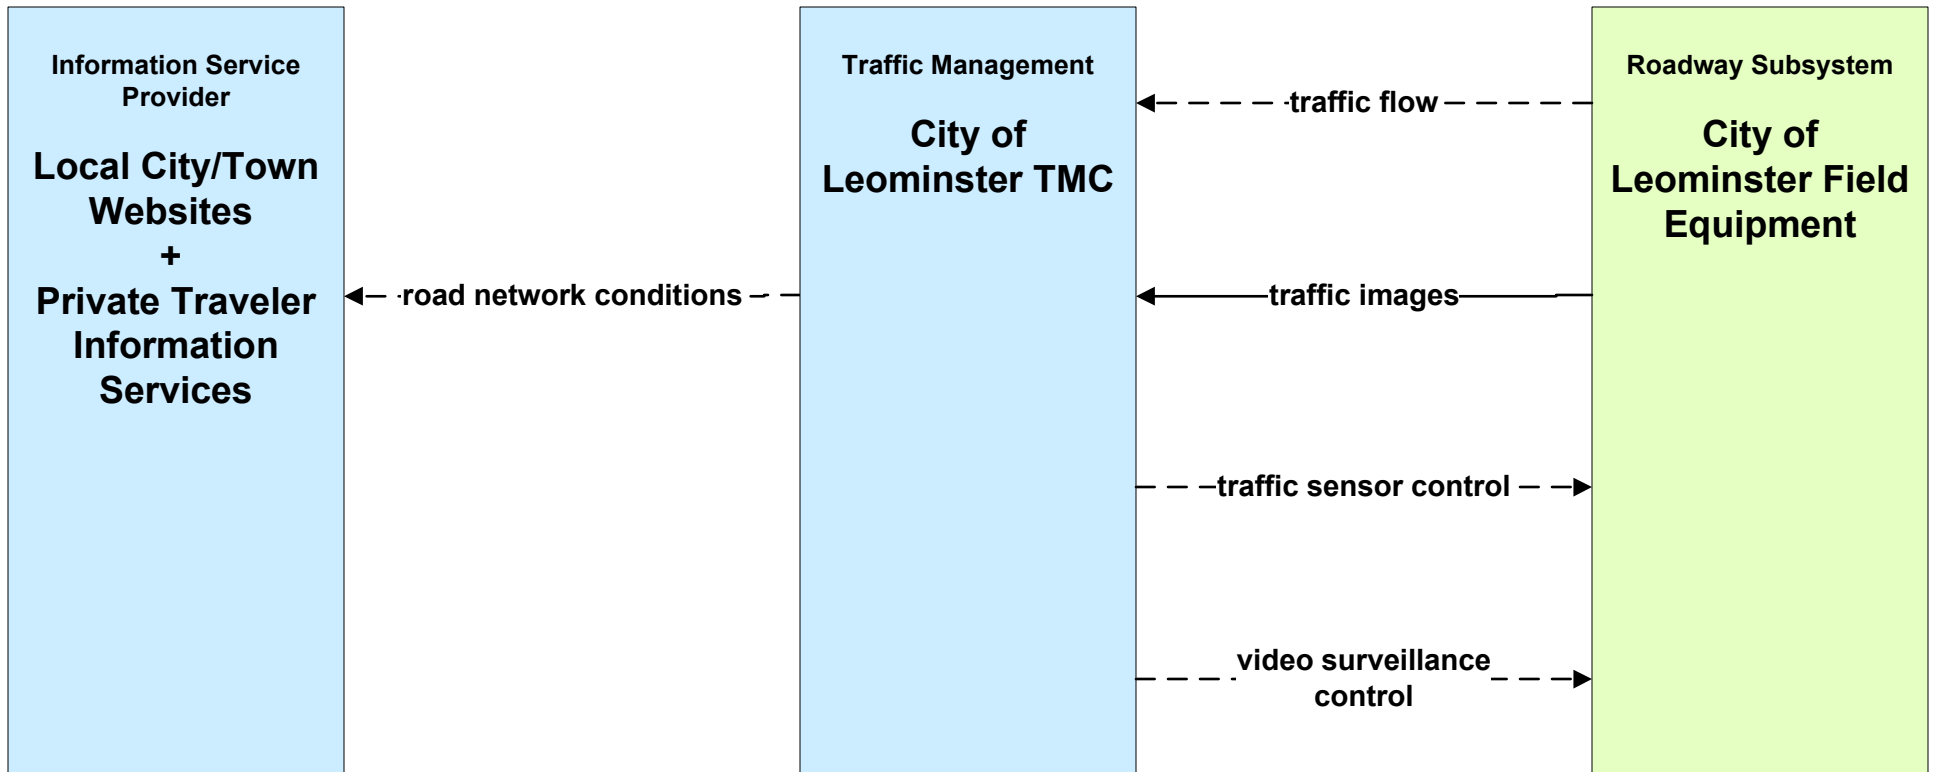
Information Service Provider

Local City/Town Websites
+
Private Traveler Information Services

Traffic Management

City of Leominster TMC

Roadway Subsystem

City of Leominster Field Equipment

traffic flow

road network conditions

traffic images

traffic sensor control

video surveillance control